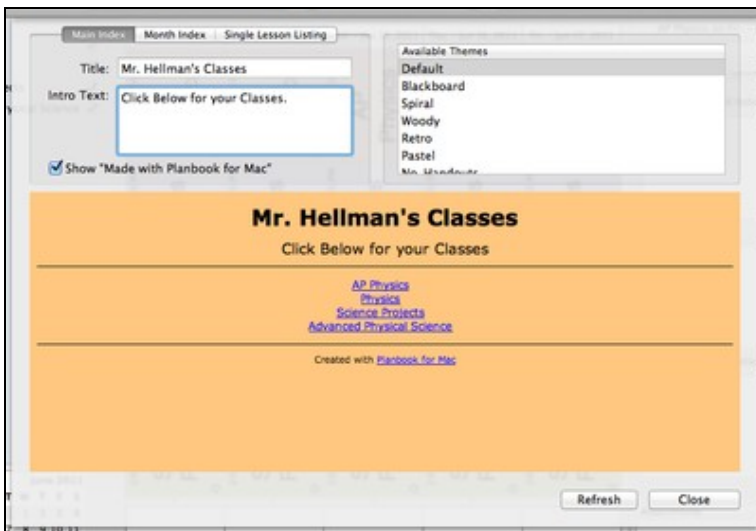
Main Index | Month Index | Single Lesson Listing

Title: Mr. Hellman's Classes

Intro Text: Click Below for your Classes.

Show "Made with Planbook for Mac"

Available Themes
Default
Blackboard
Spiral
Woody
Retro
Pastel
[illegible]

Mr. Hellman's Classes

Click Below for your Classes

AP Physics
Physics
Science Projects
Advanced Physical Science

Created with Planbook for Mac

Refresh
Close